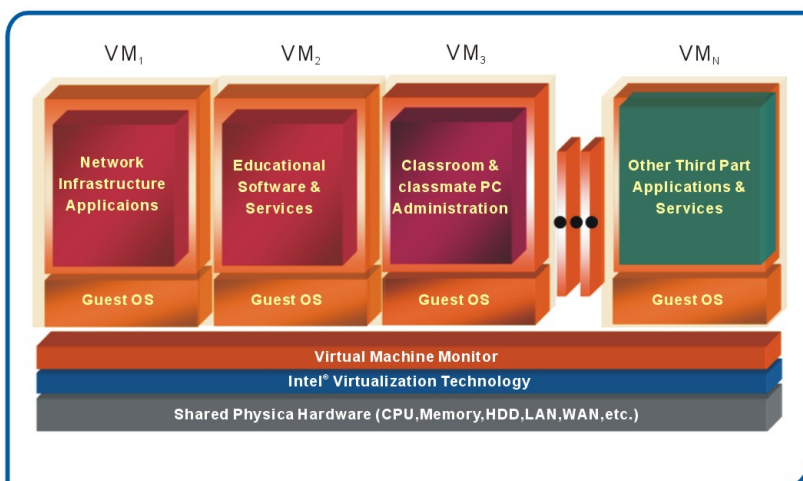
$VM_1$ $VM_2$ $VM_3$ $VM_N$

Network Infrastructure Applicaions

Guest OS

Educational Software & Services

Guest OS

Classroom & classmate PC Administration

Guest OS

●●●

Other Third Part Applications & Services

Guest OS

Virtual Machine Monitor

Intel® Virtualization Technology

Shared Physica Hardware (CPU,Memory,HDD,LAN,WAN,etc.)